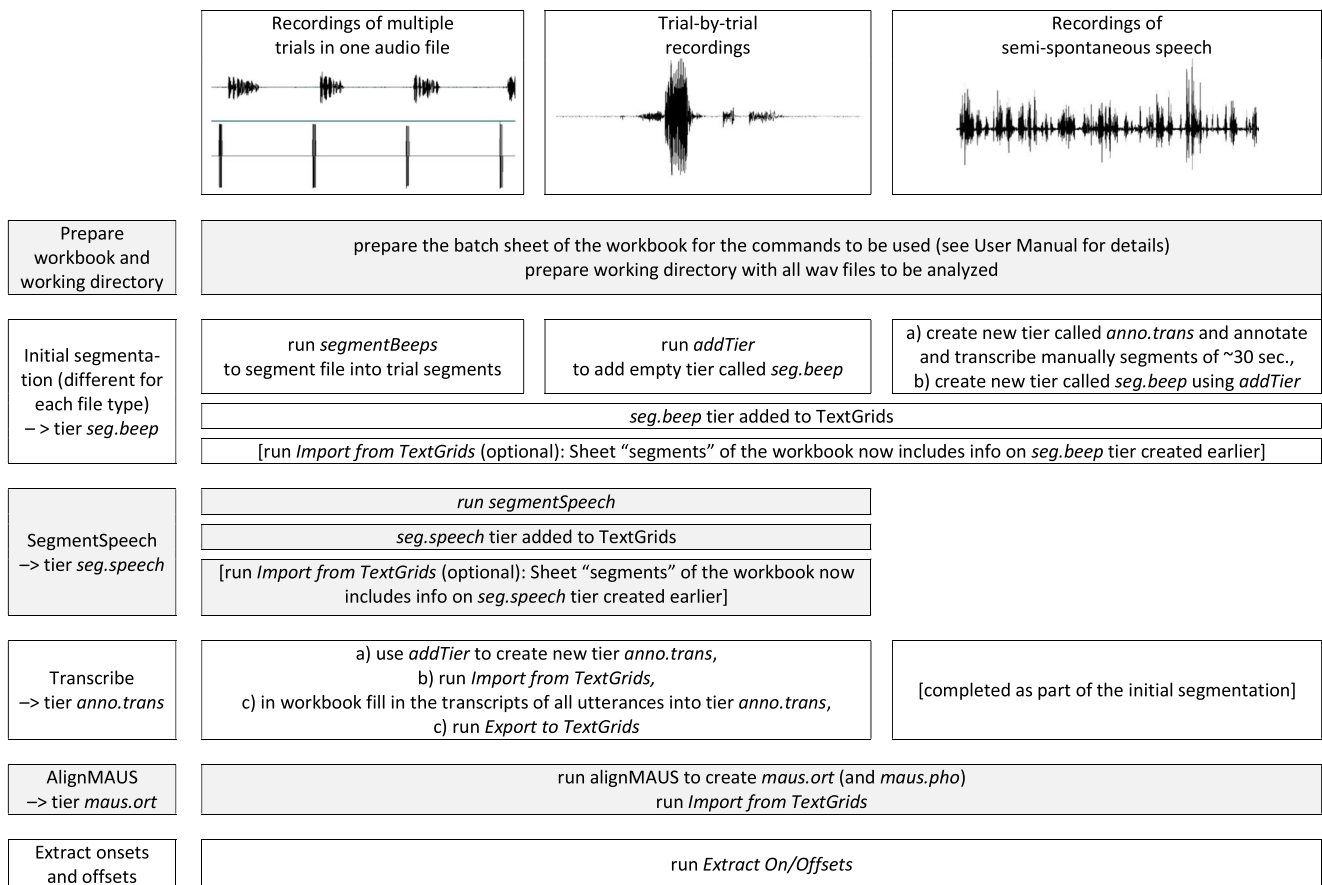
Recordings of multiple trials in one audio file

Trial-by-trial recordings

Recordings of semi-spontaneous speech

Prepare workbook and working directory

prepare the batch sheet of the workbook for the commands to be used (see User Manual for details)
prepare working directory with all wav files to be analyzed

Initial segmentation (different for each file type) –> tier *seg.beep*

run *segmentBeeps* to segment file into trial segments

run *addTier* to add empty tier called *seg.beep*

a) create new tier called *anno.trans* and annotate and transcribe manually segments of ~30 sec.,
b) create new tier called *seg.beep* using *addTier*

*seg.beep* tier added to TextGrids

[run *Import from TextGrids* (optional): Sheet "segments" of the workbook now includes info on *seg.beep* tier created earlier]

SegmentSpeech –> tier *seg.speech*

*run segmentSpeech*

*seg.speech* tier added to TextGrids

[run *Import from TextGrids* (optional): Sheet "segments" of the workbook now includes info on *seg.speech* tier created earlier]

Transcribe –> tier *anno.trans*

a) use *addTier* to create new tier *anno.trans*,
b) run *Import from TextGrids,*
c) in workbook fill in the transcripts of all utterances into tier *anno.trans*,
c) run *Export to TextGrids*

[completed as part of the initial segmentation]

AlignMAUS –> tier *maus.ort*

run alignMAUS to create *maus.ort* (and *maus.pho*)
run *Import from TextGrids*

Extract onsets and offsets

run *Extract On/Offsets*